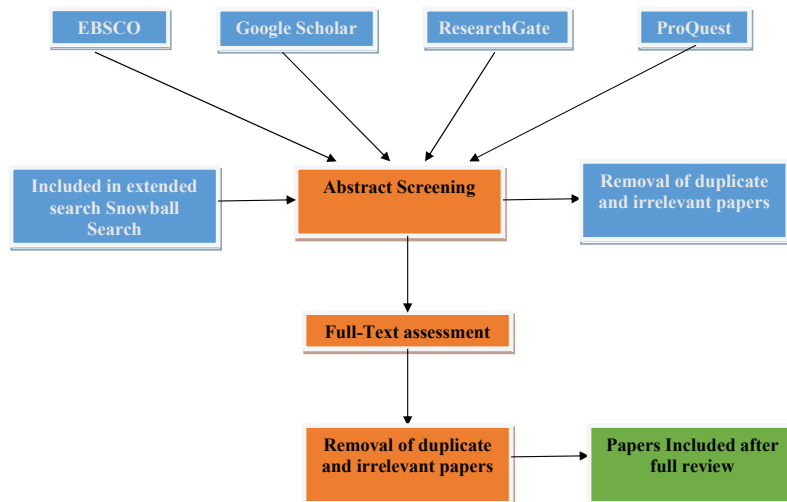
EBSCO

Google Scholar

ResearchGate

ProQuest

Included in extended search Snowball Search

Abstract Screening

Removal of duplicate and irrelevant papers

Full-Text assessment

Removal of duplicate and irrelevant papers

Papers Included after full review